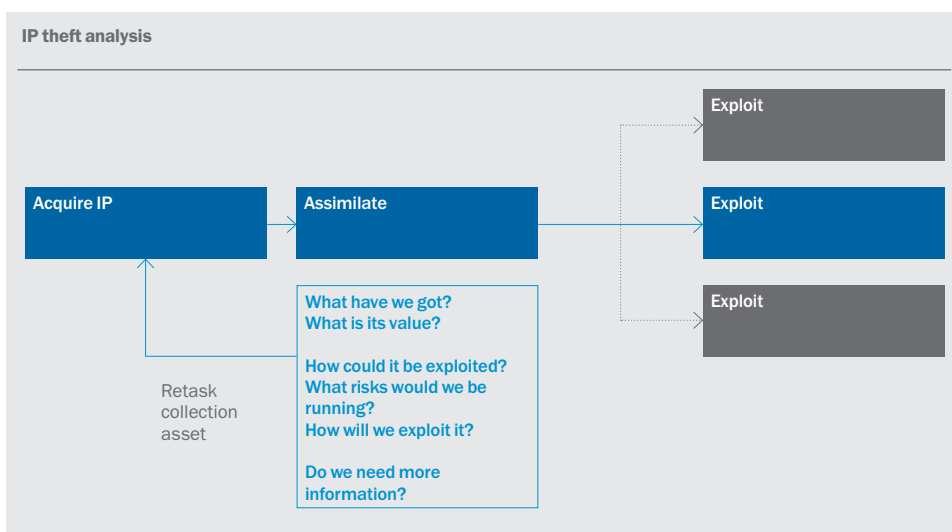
IP theft analysis

Acquire IP

Assimilate

Exploit

Exploit

Exploit

What have we got?
What is its value?

How could it be exploited?
What risks would we be running?
How will we exploit it?

Do we need more information?

Retask collection asset